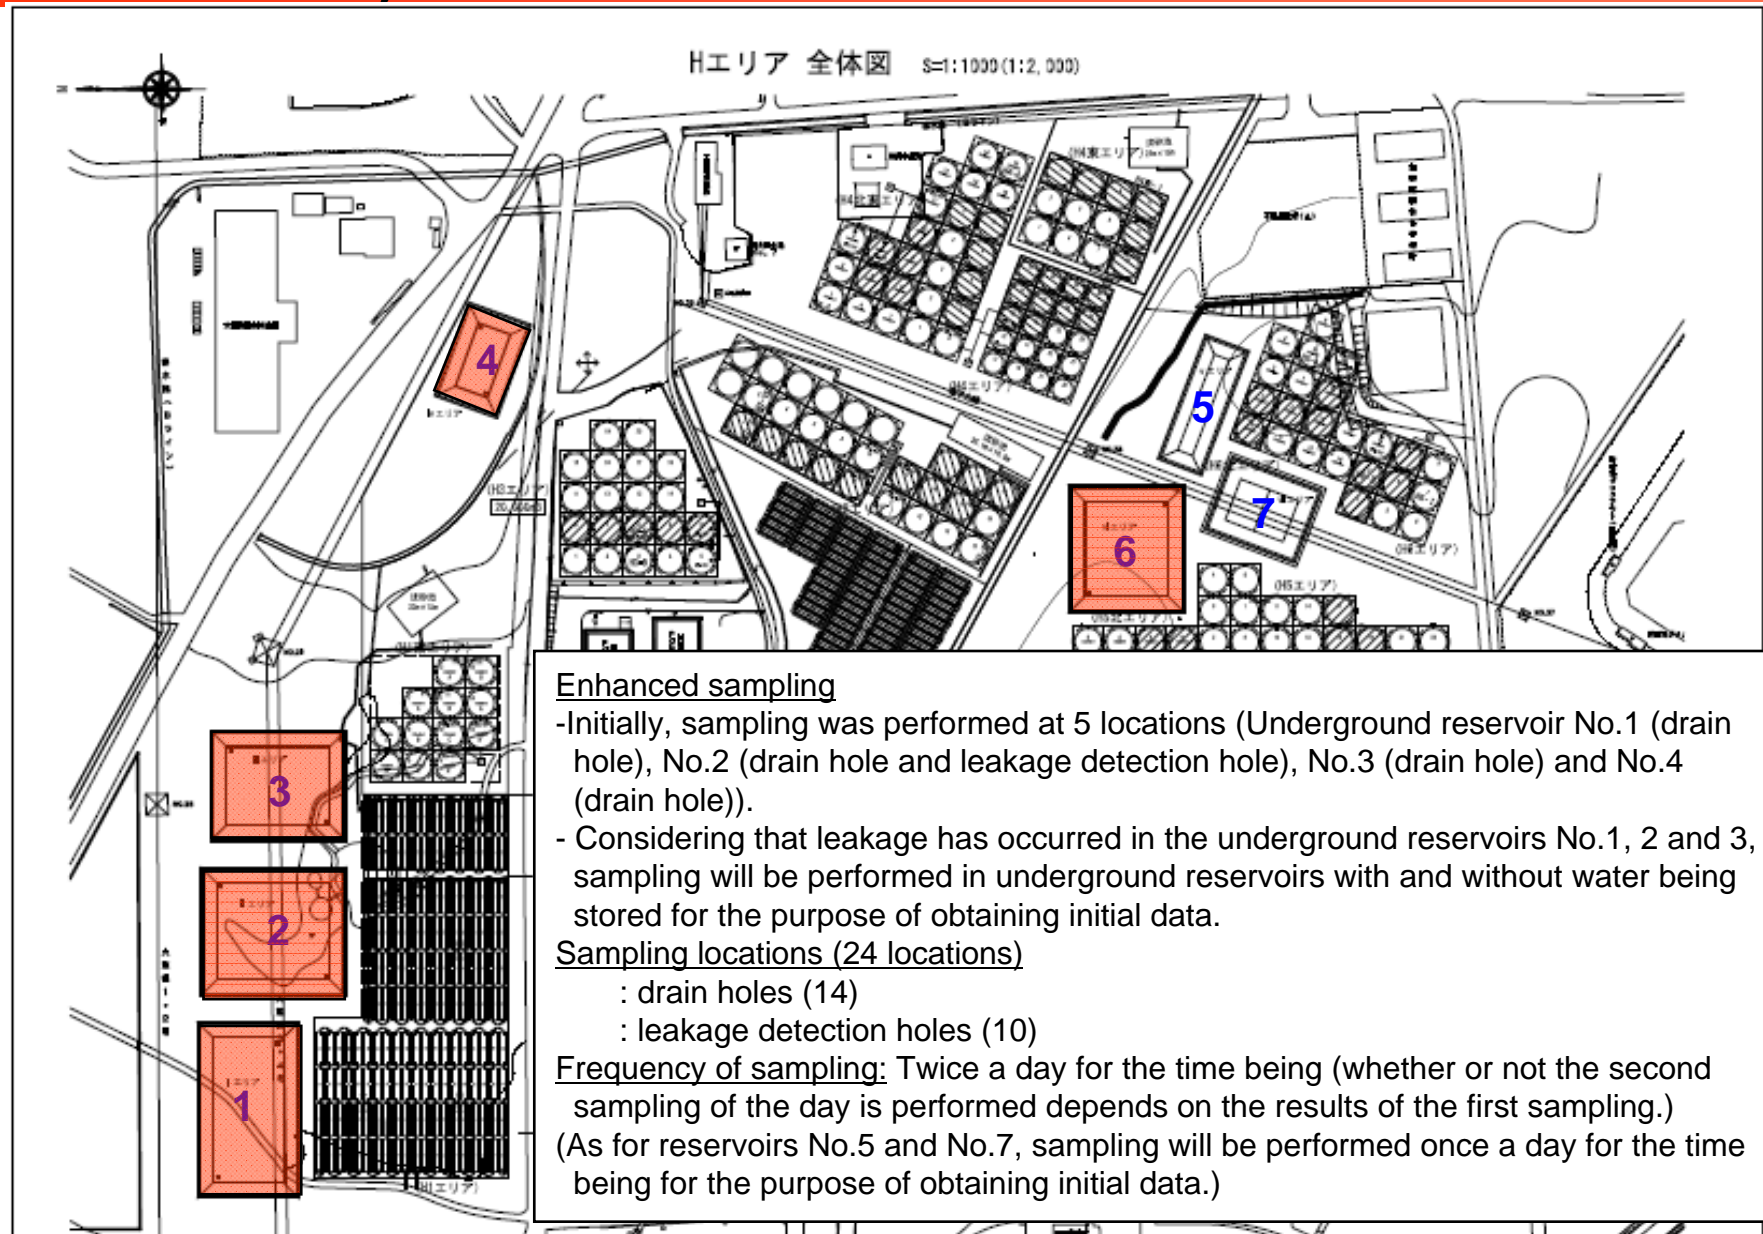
Hエリア 全体図 S=1:1000(1:2,000)

4

5

7

6

3

2

1

(H5エリア)

(H6エリア)

(H4エリア)

(H1エリア)

Enhanced sampling
-Initially, sampling was performed at 5 locations (Underground reservoir No.1 (drain hole), No.2 (drain hole and leakage detection hole), No.3 (drain hole) and No.4 (drain hole)).
- Considering that leakage has occurred in the underground reservoirs No.1, 2 and 3, sampling will be performed in underground reservoirs with and without water being stored for the purpose of obtaining initial data.
Sampling locations (24 locations)
: drain holes (14)
: leakage detection holes (10)
Frequency of sampling: Twice a day for the time being (whether or not the second sampling of the day is performed depends on the results of the first sampling.)
(As for reservoirs No.5 and No.7, sampling will be performed once a day for the time being for the purpose of obtaining initial data.)